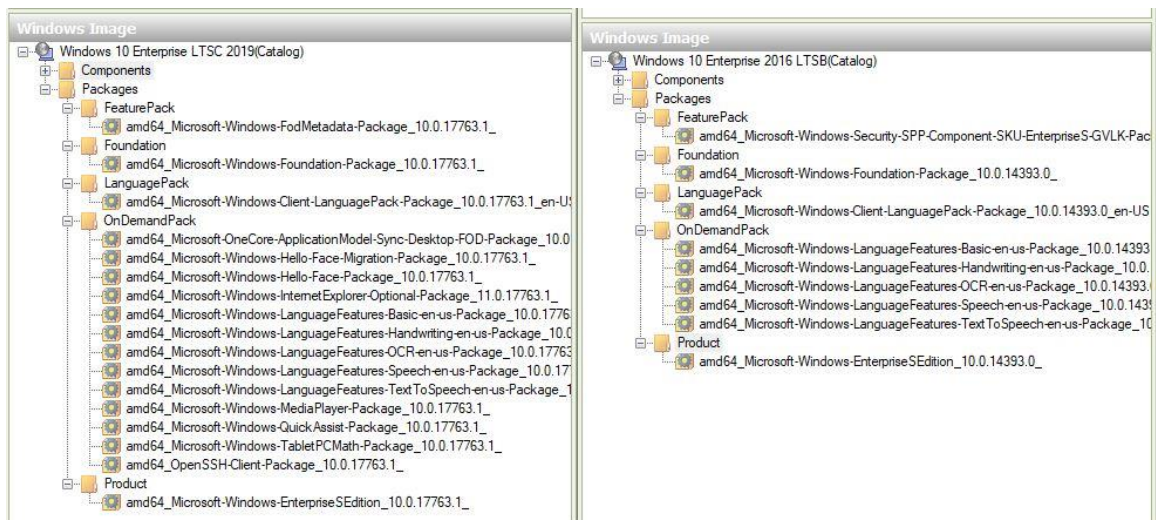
Windows Image

Windows 10 Enterprise LTSC 2019(Catalog)
Components
Packages
FeaturePack
amd64_Microsoft-Windows-FodMetadata-Package_10.0.17763.1_
Foundation
amd64_Microsoft-Windows-Foundation-Package_10.0.17763.1_
LanguagePack
amd64_Microsoft-Windows-Client-LanguagePack-Package_10.0.17763.1_en-US
OnDemandPack
amd64_Microsoft-OneCore-ApplicationModel-Sync-Desktop-FOD-Package_10.0
amd64_Microsoft-Windows-Hello-Face-Migration-Package_10.0.17763.1_
amd64_Microsoft-Windows-Hello-Face-Package_10.0.17763.1_
amd64_Microsoft-Windows-InternetExplorer-Optional-Package_11.0.17763.1_
amd64_Microsoft-Windows-LanguageFeatures-Basic-en-us-Package_10.0.1776
amd64_Microsoft-Windows-LanguageFeatures-Handwriting-en-us-Package_10.0
amd64_Microsoft-Windows-LanguageFeatures-OCR-en-us-Package_10.0.17763
amd64_Microsoft-Windows-LanguageFeatures-Speech-en-us-Package_10.0.17
amd64_Microsoft-Windows-LanguageFeatures-TextToSpeech-en-us-Package_1
amd64_Microsoft-Windows-MediaPlayer-Package_10.0.17763.1_
amd64_Microsoft-Windows-QuickAssist-Package_10.0.17763.1_
amd64_Microsoft-Windows-TabletPCMath-Package_10.0.17763.1_
amd64_OpenSSH-Client-Package_10.0.17763.1_
Product
amd64_Microsoft-Windows-EnterpriseSEdition_10.0.17763.1_

Windows Image

Windows 10 Enterprise 2016 LTSB(Catalog)
Components
Packages
FeaturePack
amd64_Microsoft-Windows-Security-SPP-Component-SKU-EnterpriseS-GVLK-Pac
Foundation
amd64_Microsoft-Windows-Foundation-Package_10.0.14393.0_
LanguagePack
amd64_Microsoft-Windows-Client-LanguagePack-Package_10.0.14393.0_en-US
OnDemandPack
amd64_Microsoft-Windows-LanguageFeatures-Basic-en-us-Package_10.0.14393
amd64_Microsoft-Windows-LanguageFeatures-Handwriting-en-us-Package_10.0.
amd64_Microsoft-Windows-LanguageFeatures-OCR-en-us-Package_10.0.14393.
amd64_Microsoft-Windows-LanguageFeatures-Speech-en-us-Package_10.0.1439
amd64_Microsoft-Windows-LanguageFeatures-TextToSpeech-en-us-Package_10
Product
amd64_Microsoft-Windows-EnterpriseSEdition_10.0.14393.0_